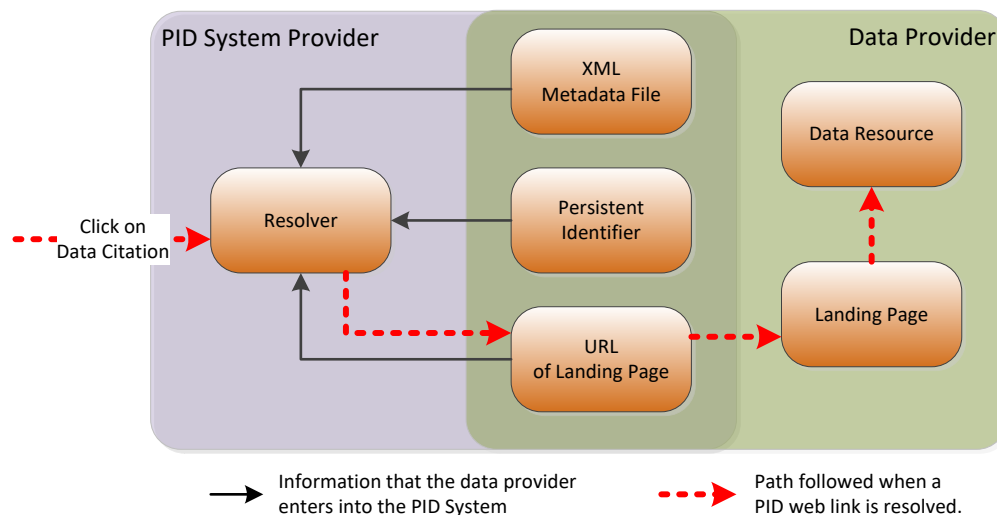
PID System Provider

Data Provider

XML Metadata File

Data Resource

Click on Data Citation

Resolver

Persistent Identifier

Landing Page

URL of Landing Page

Information that the data provider enters into the PID System

Path followed when a PID web link is resolved.